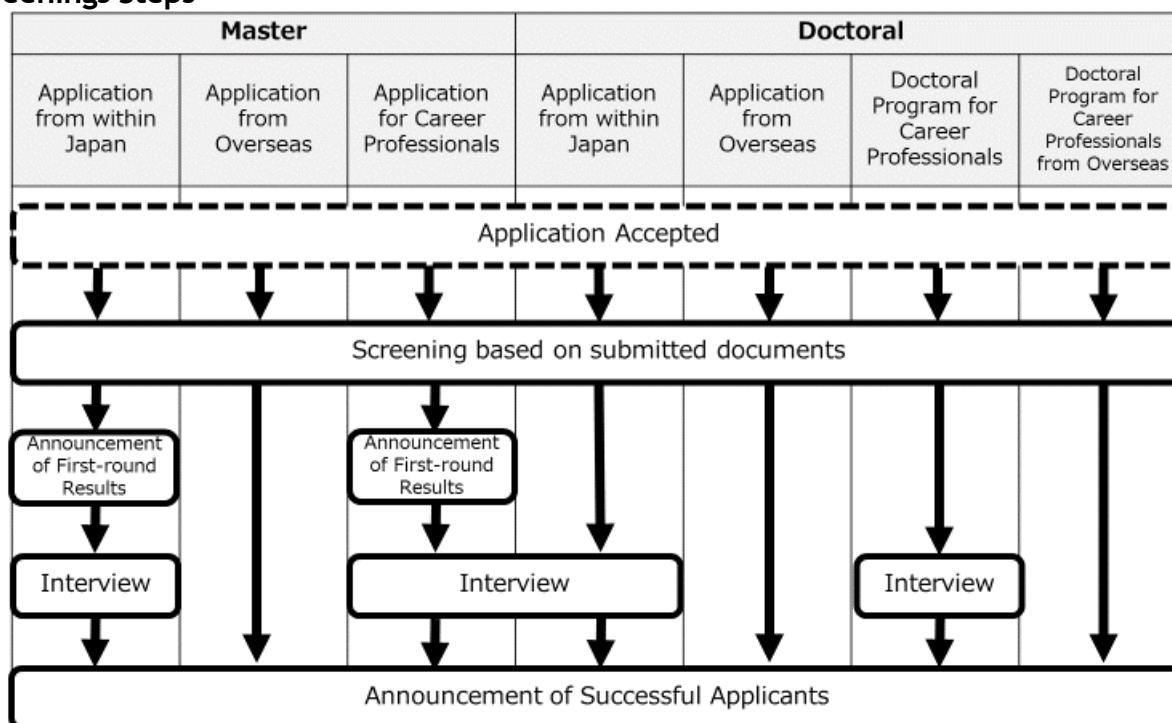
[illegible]

| Master | | | Doctoral | | | |
|---|---|---|---|---|---|---|
| Application from within Japan | Application from Overseas | Application for Career Professionals | Application from within Japan | Application from Overseas | Doctoral Program for Career Professionals | Doctoral Program for Career Professionals from Overseas |

Application Accepted

Screening based on submitted documents

Announcement of First-round Results

Announcement of First-round Results

Interview

Interview

Interview

Announcement of Successful Applicants